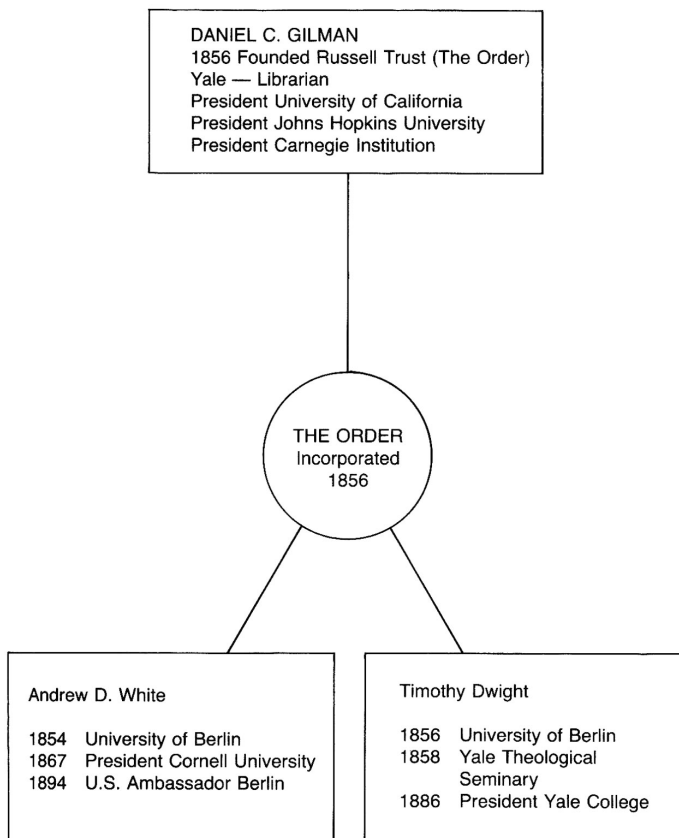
DANIEL C. GILMAN
1856 Founded Russell Trust (The Order)
Yale — Librarian
President University of California
President Johns Hopkins University
President Carnegie Institution

THE ORDER
Incorporated
1856

Andrew D. White

1854 University of Berlin
1867 President Cornell University
1894 U.S. Ambassador Berlin

Timothy Dwight

1856 University of Berlin
1858 Yale Theological Seminary
1886 President Yale College